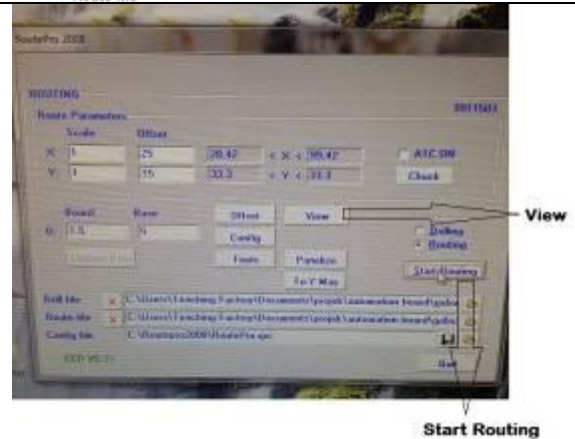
RoutePro 2008

ROUTING

Route Parameters

Scale

Offset

X: 1

25

20.42

< X <

99.42

ATC ON

Y: 1

15

33.3

< Y <

33.3

Check

Board

Base

D: 1.5

N

Offset

View

Drilling

Config

Routing

Tools

Parallize

To Y Max

Start Routing

Drill file

Route file

Config file

C:\Users\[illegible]\Documents\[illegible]

C:\Users\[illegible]\Documents\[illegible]

C:\Routepro2008\RoutePro.ini

Quit

View

Start Routing